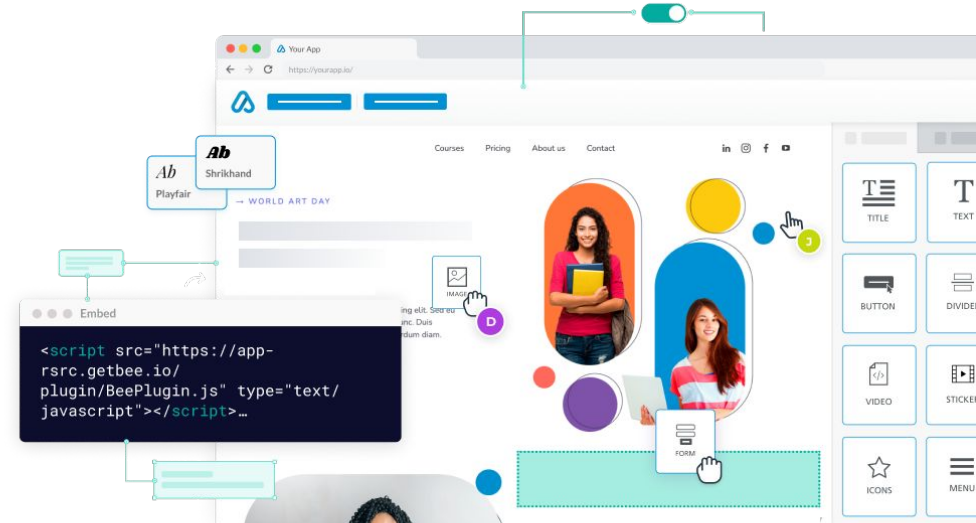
Your App

https://yourapp.io/

Courses Pricing About us Contact

Ab
Playfair

Ab
Shrikhand

→ WORLD ART DAY

IMAGE

D

Sed eu
nc. Duis
rdum diam.

J

Embed

<script src="https://app-rsrc.getbee.io/plugin/BeePlugin.js" type="text/javascript"></script>…

FORM

TITLE

TEXT

BUTTON

DIVIDER

VIDEO

STICKER

ICONS

MENU